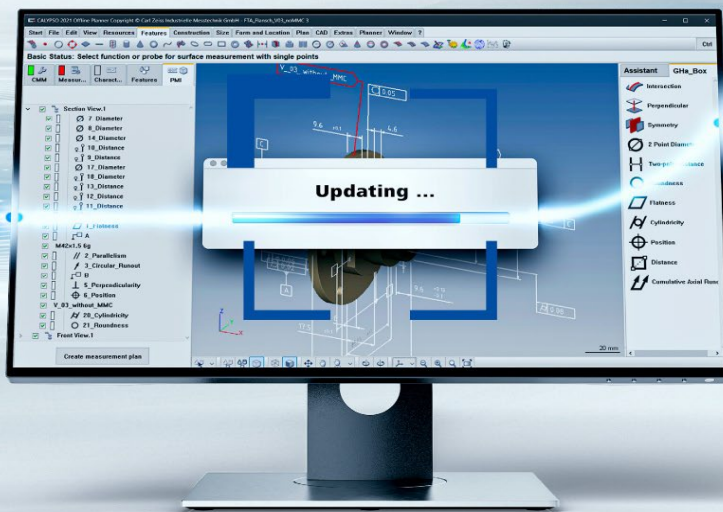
CALYPSO 2021 Offline Planner Copyright © Carl Zeiss Industrielle Messtechnik GmbH - F74_Runout_V03_noMMC 3

Start File Edit View Resources Features Construction Size Form and Location Plan CAD Extras Planner Window ?

Ctrl

Basic Status: Select function or probe for surface measurement with single points

CMM Measur... Charact... Feature PMI

Assistant GHa_Box

Section View.1
7_Diameter
8_Diameter
14_Diameter
10_Distance
9_Distance
17_Diameter
18_Diameter
13_Distance
12_Distance
11_Distance
1_Flatness
A
M42x1.5 6g
2_Parallelism
3_Circular_Runout
B
5_Perpendicularity
6_Position
V_03_without_MMC
20_Cylindricity
21_Roundness
Front View.1

Create measurement plan

V_03_without_MMC

C 0.05

9.6

4.6

C

A

20 mm

Updating ...

Intersection
Perpendicular
Symmetry
2 Point Diame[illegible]
Two-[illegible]istance
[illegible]undness
Flatness
Cylindricity
Position
Distance
Cumulative Axial Runo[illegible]